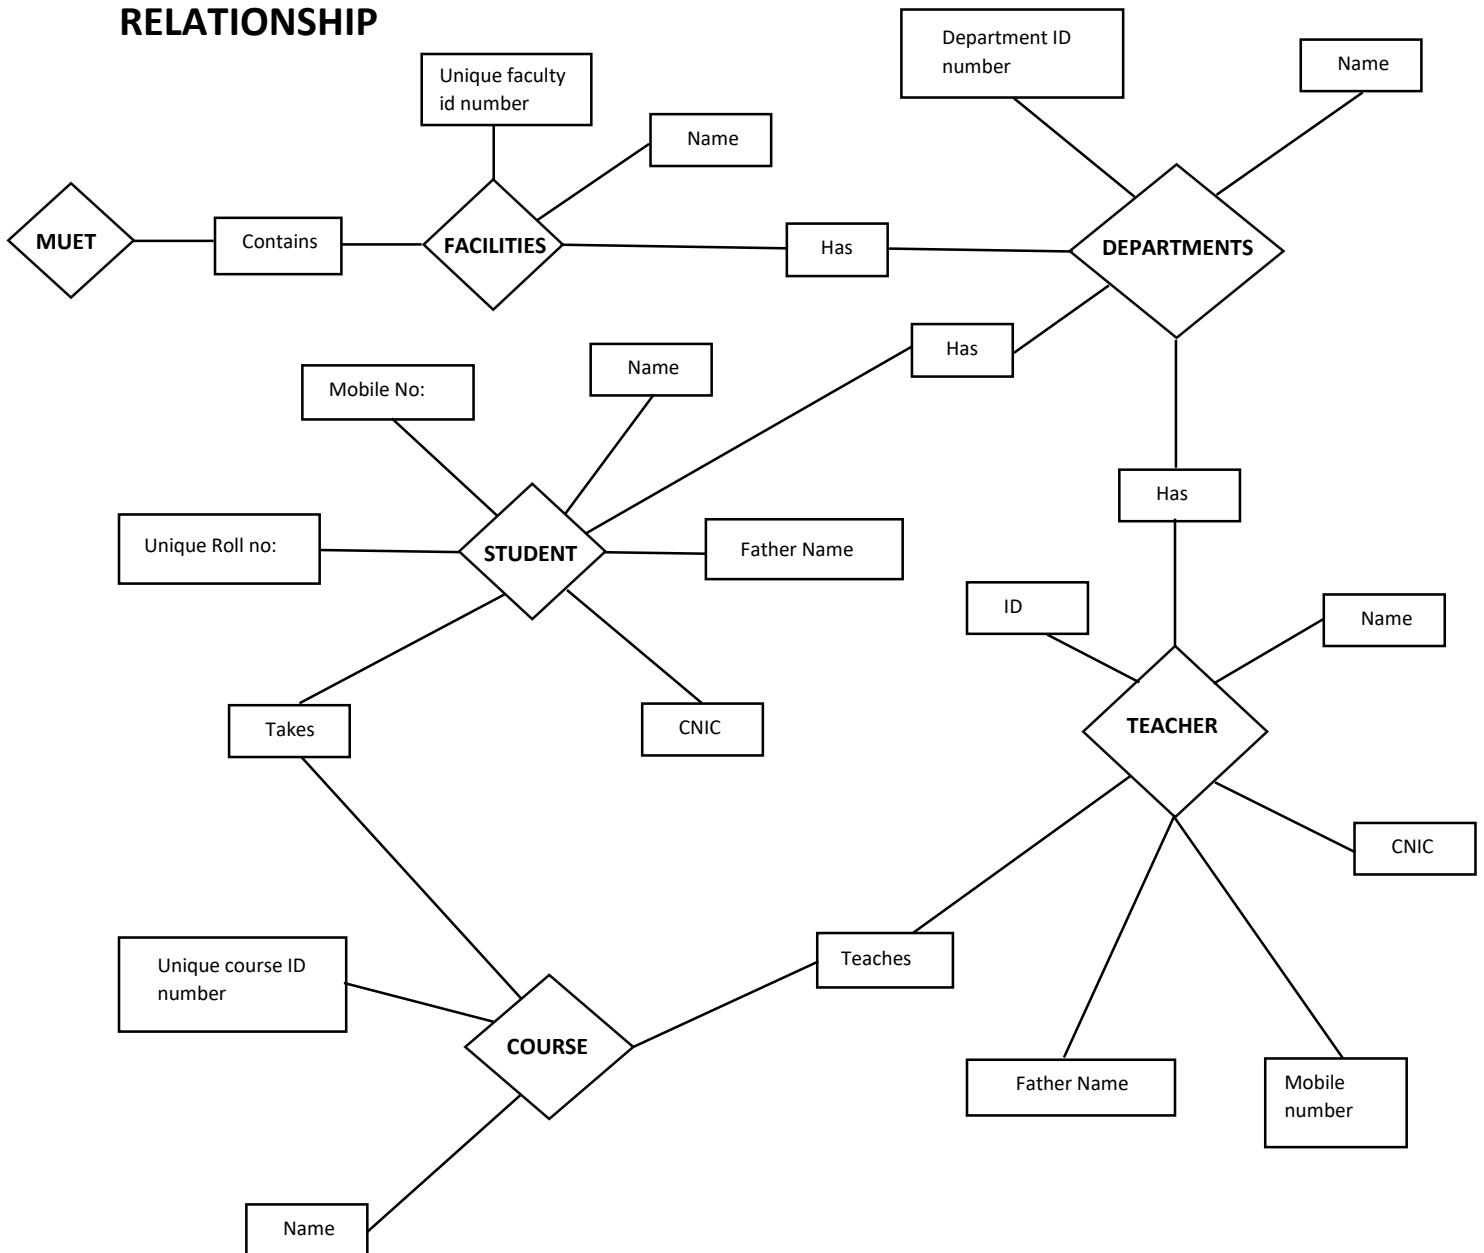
RELATIONSHIP

Unique faculty id number

Name

Department ID number

Name

MUET

Contains

FACILITIES

Has

DEPARTMENTS

Has

Name

Mobile No:

Unique Roll no:

STUDENT

Father Name

Has

ID

Name

Takes

CNIC

TEACHER

CNIC

Unique course ID number

Teaches

COURSE

Father Name

Mobile number

Name